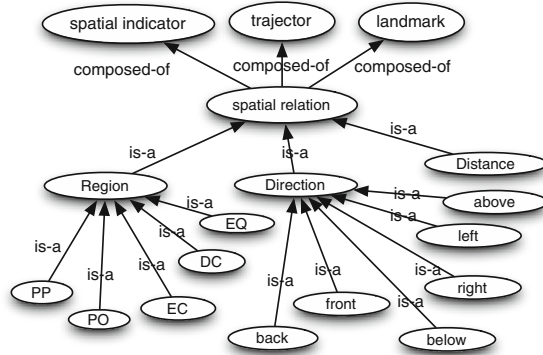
spatial indicator
trajector
landmark
composed-of
composed-of
composed-of
spatial relation
is-a
is-a
is-a
Distance
Region
Direction
is-a
EQ
is-a
above
is-a
left
is-a
is-a
is-a
DC
is-a
is-a
is-a
right
PP
EC
is-a
front
is-a
PO
back
below